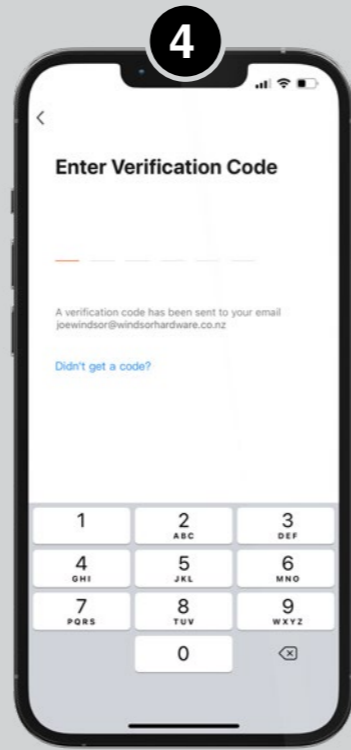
4

<

Enter Verification Code

A verification code has been sent to your email joewindsor@windsorhardware.co.nz

Didn't get a code?

| 1 | 2 ABC | 3 DEF |
|---|---|---|
| 4 GHI | 5 JKL | 6 MNO |
| 7 PQRS | 8 TUV | 9 WXYZ |
| | 0 | ⌫ |